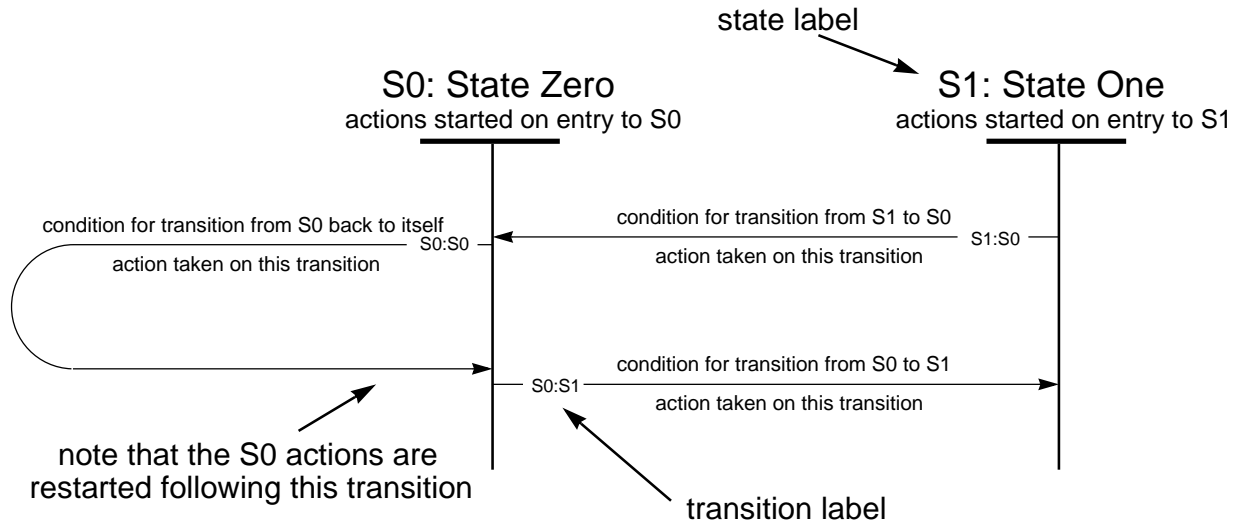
state label

S0: State Zero
actions started on entry to S0

S1: State One
actions started on entry to S1

condition for transition from S0 back to itself
S0:S0
action taken on this transition

condition for transition from S1 to S0
S1:S0
action taken on this transition

condition for transition from S0 to S1
S0:S1
action taken on this transition

note that the S0 actions are restarted following this transition

transition label